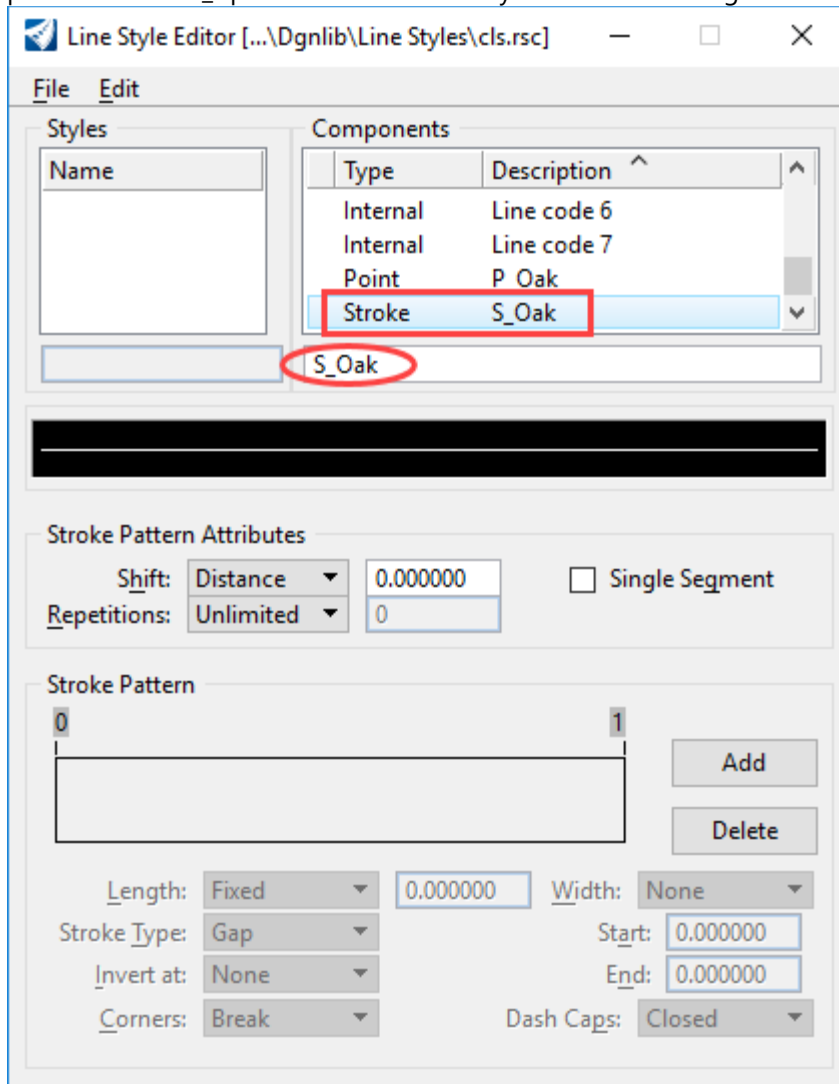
Line Style Editor [...\Dgnlib\Line Styles\cls.rsc]

File Edit

Styles

Name

Components

| Type | Description |
|---|---|
| Internal | Line code 6 |
| Internal | Line code 7 |
| Point | P_Oak |
| Stroke | S_Oak |

S_Oak

Stroke Pattern Attributes

Shift: Distance 0.000000

Repetitions: Unlimited 0

Single Segment

Stroke Pattern

0

1

Add

Delete

Length: Fixed 0.000000

Width: None

Stroke Type: Gap

Start: 0.000000

Invert at: None

End: 0.000000

Corners: Break

Dash Caps: Closed